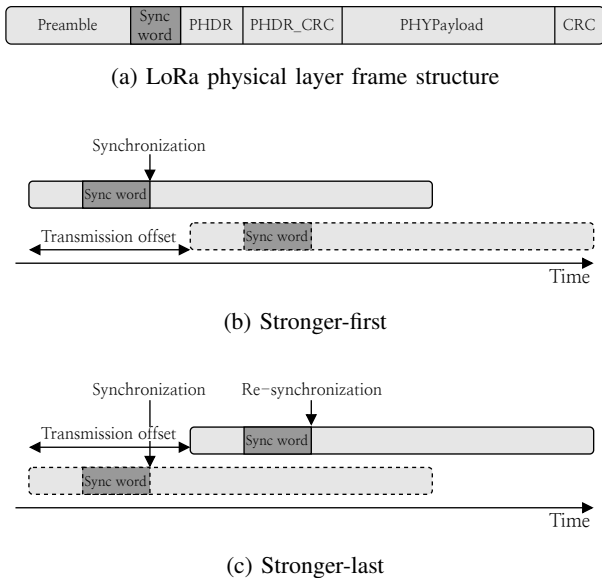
| Preamble | Sync word | PHDR | PHDR_CRC | PHYPayload | CRC |
|---|---|---|---|---|---|

(a) LoRa physical layer frame structure

Synchronization

Sync word

Transmission offset

Sync word

Time

(b) Stronger-first

Synchronization

Re-synchronization

Transmission offset

Sync word

Sync word

Time

(c) Stronger-last